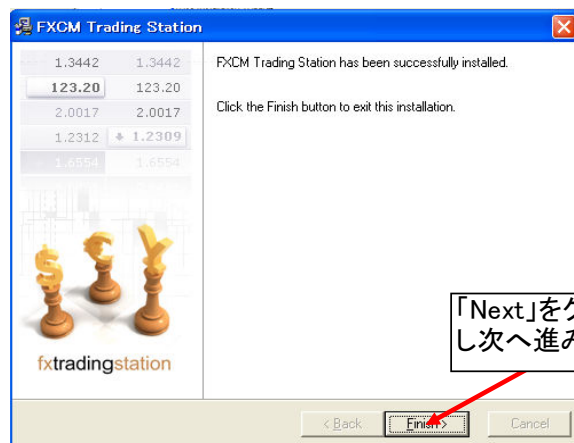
FXCM Trading Station

1.3442 1.3442
123.20 123.20
2.0017 2.0017
1.2312 1.2309
1.6554 1.6554

fxtradingstation

FXCM Trading Station has been successfully installed.

Click the Finish button to exit this installation.

「Next」をク
し次へ進み

< Back
Finish
Cancel